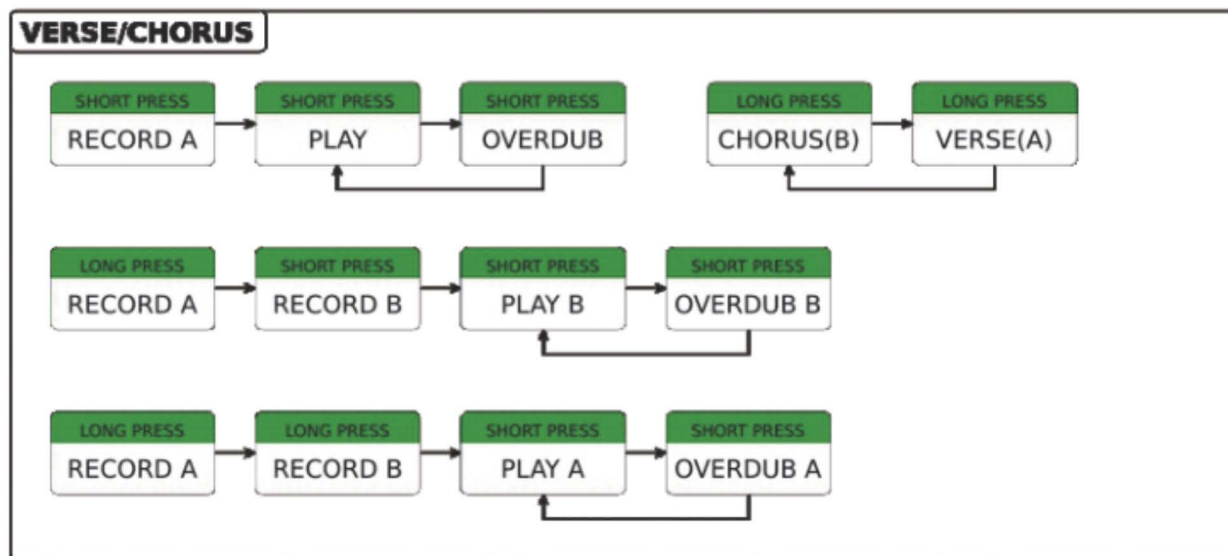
VERSE/CHORUS

SHORT PRESS
RECORD A

SHORT PRESS
PLAY

SHORT PRESS
OVERDUB

LONG PRESS
CHORUS(B)

LONG PRESS
VERSE(A)

LONG PRESS
RECORD A

SHORT PRESS
RECORD B

SHORT PRESS
PLAY B

SHORT PRESS
OVERDUB B

LONG PRESS
RECORD A

LONG PRESS
RECORD B

SHORT PRESS
PLAY A

SHORT PRESS
OVERDUB A